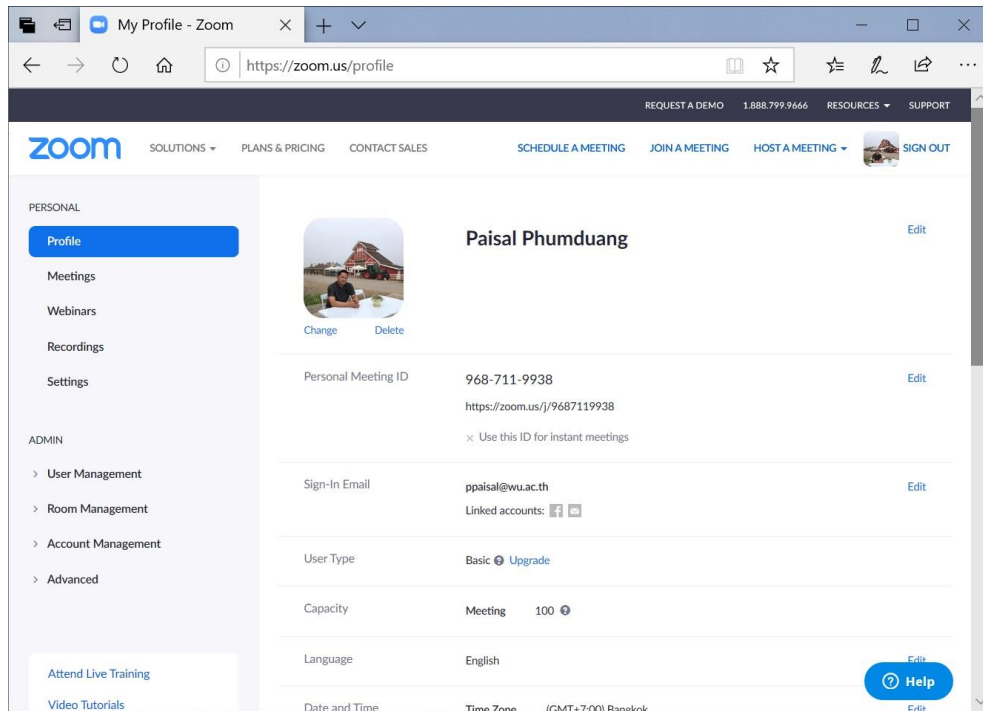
My Profile - Zoom

https://zoom.us/profile

REQUEST A DEMO 1.888.799.9666 RESOURCES SUPPORT

zoom SOLUTIONS PLANS & PRICING CONTACT SALES SCHEDULE A MEETING JOIN A MEETING HOST A MEETING SIGN OUT

PERSONAL
Profile
Meetings
Webinars
Recordings
Settings

ADMIN
User Management
Room Management
Account Management
Advanced

Attend Live Training
Video Tutorials

Change Delete

Paisal Phumduang

Edit

Personal Meeting ID
968-711-9938
https://zoom.us/j/9687119938
× Use this ID for instant meetings
Edit

Sign-In Email
ppaisal@wu.ac.th
Linked accounts:
Edit

User Type
Basic Upgrade

Capacity
Meeting 100

Language
English
Edit

Date and Time
Time Zone (GMT+7:00) Bangkok
Edit

Help